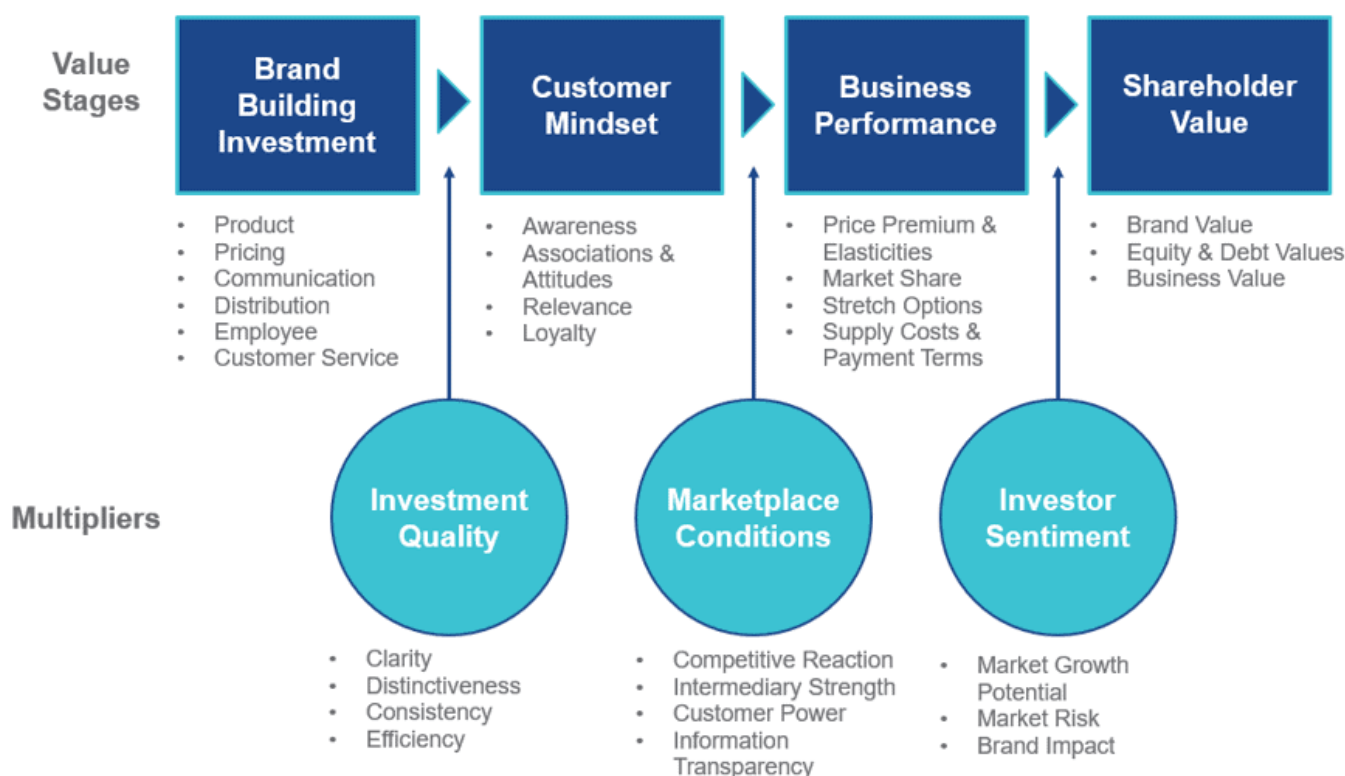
Value Stages

Brand Building Investment

Customer Mindset

Business Performance

Shareholder Value

- Product
- Pricing
- Communication
- Distribution
- Employee
- Customer Service

- Awareness
- Associations & Attitudes
- Relevance
- Loyalty

- Price Premium & Elasticities
- Market Share
- Stretch Options
- Supply Costs & Payment Terms

- Brand Value
- Equity & Debt Values
- Business Value

Multipliers

Investment Quality

Marketplace Conditions

Investor Sentiment

- Clarity
- Distinctiveness
- Consistency
- Efficiency

- Competitive Reaction
- Intermediary Strength
- Customer Power
- Information Transparency

- Market Growth Potential
- Market Risk
- Brand Impact